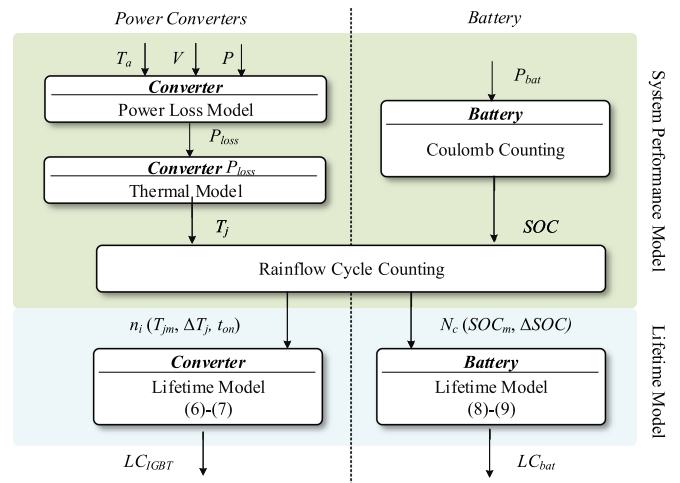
Power Converters

Battery

$T_a$ $V$ $P$

Converter

Power Loss Model

$P_{loss}$

Converter $P_{loss}$

Thermal Model

$T_j$

$P_{bat}$

Battery

Coulomb Counting

SOC

System Performance Model

Rainflow Cycle Counting

$n_i$ ($T_{jm}$, $\Delta T_j$, $t_{on}$)

$N_c$ ($SOC_m$, $\Delta SOC$)

Converter

Lifetime Model

(6)-(7)

Battery

Lifetime Model

(8)-(9)

Lifetime Model

$LC_{IGBT}$

$LC_{bat}$